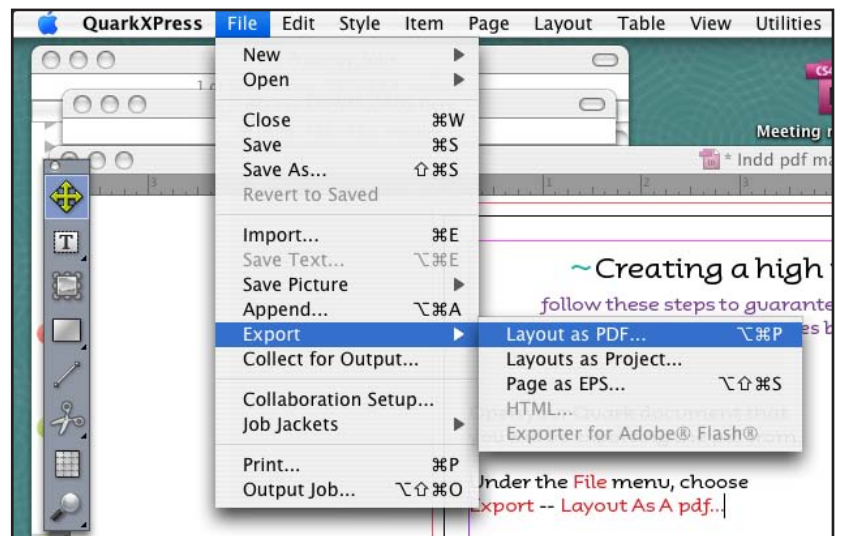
QuarkXPress File Edit Style Item Page Layout Table View Utilities

New
Open
Close ⌘W
Save ⌘S
Save As... ⇧⌘S
Revert to Saved
Import... ⌘E
Save Text... ⌥⌘E
Save Picture
Append... ⌥⌘A
Export
Collect for Output...
Collaboration Setup...
Job Jackets
Print... ⌘P
Output Job... ⌥⇧⌘O

Layout as PDF... ⌥⌘P
Layouts as Project...
Page as EPS... ⌥⇧⌘S
HTML...
Exporter for Adobe® Flash®

Meeting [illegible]
* Indd pdf ma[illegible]

~Creating a high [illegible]
follow these steps to guarante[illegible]
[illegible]es b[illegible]

Under the File menu, choose
Export -- Layout As A pdf...